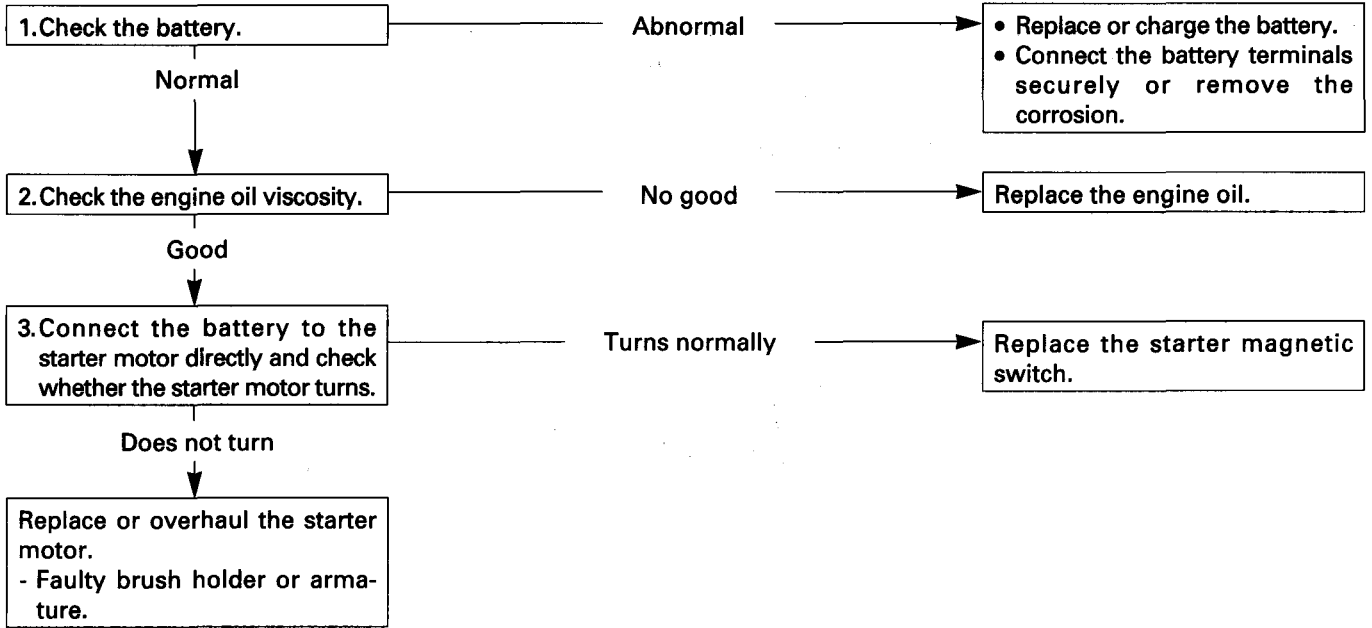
1. Check the battery.

Abnormal

• Replace or charge the battery.
• Connect the battery terminals securely or remove the corrosion.

Normal

2. Check the engine oil viscosity.

No good

Replace the engine oil.

Good

3. Connect the battery to the starter motor directly and check whether the starter motor turns.

Turns normally

Replace the starter magnetic switch.

Does not turn

Replace or overhaul the starter motor.
- Faulty brush holder or armature.